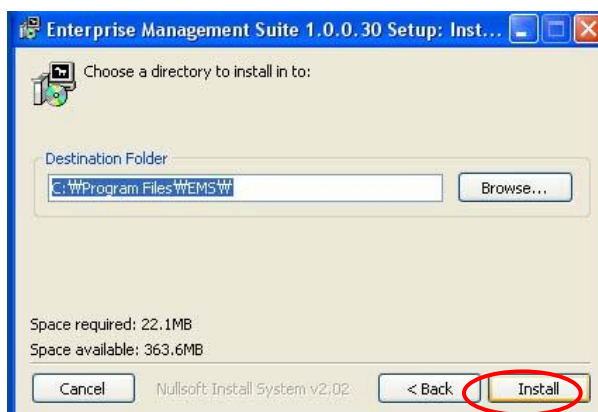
Enterprise Management Suite 1.0.0.30 Setup: Inst...

Choose a directory to install in to:

Destination Folder

C:\Program Files\EMS\

Browse...

Space required: 22.1MB

Space available: 363.6MB

Cancel

Nullsoft Install System v2.02

< Back

Install